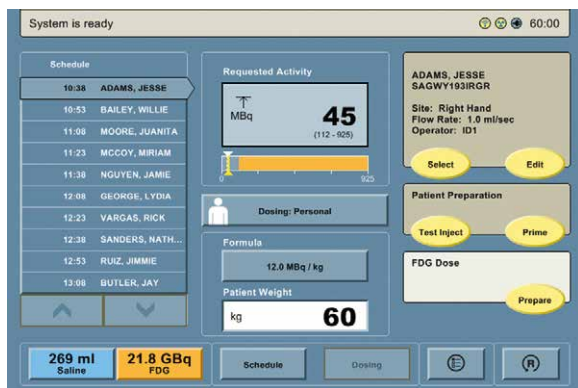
System is ready

60:00

Schedule

| | |
|---|---|
| 10:38 | ADAMS, JESSE |
| 10:53 | BAILEY, WILLIE |
| 11:08 | MOORE, JUANITA |
| 11:23 | MCCOY, MIRIAM |
| 11:38 | NGUYEN, JAMIE |
| 12:08 | GEORGE, LYDIA |
| 12:23 | VARGAS, RICK |
| 12:38 | SANDERS, NATH... |
| 12:53 | RUIZ, JIMMIE |
| 13:08 | BUTLER, JAY |

Requested Activity

MBq

45

(112 - 925)

0

925

Dosing: Personal

Formula

12.0 MBq / kg

Patient Weight

kg

60

ADAMS, JESSE
SAGWY193IRGR

Site: Right Hand
Flow Rate: 1.0 ml/sec
Operator: ID1

Select

Edit

Patient Preparation

Test Inject

Prime

FDG Dose

Prepare

269 ml
Saline

21.8 GBq
FDG

Schedule

Dosing